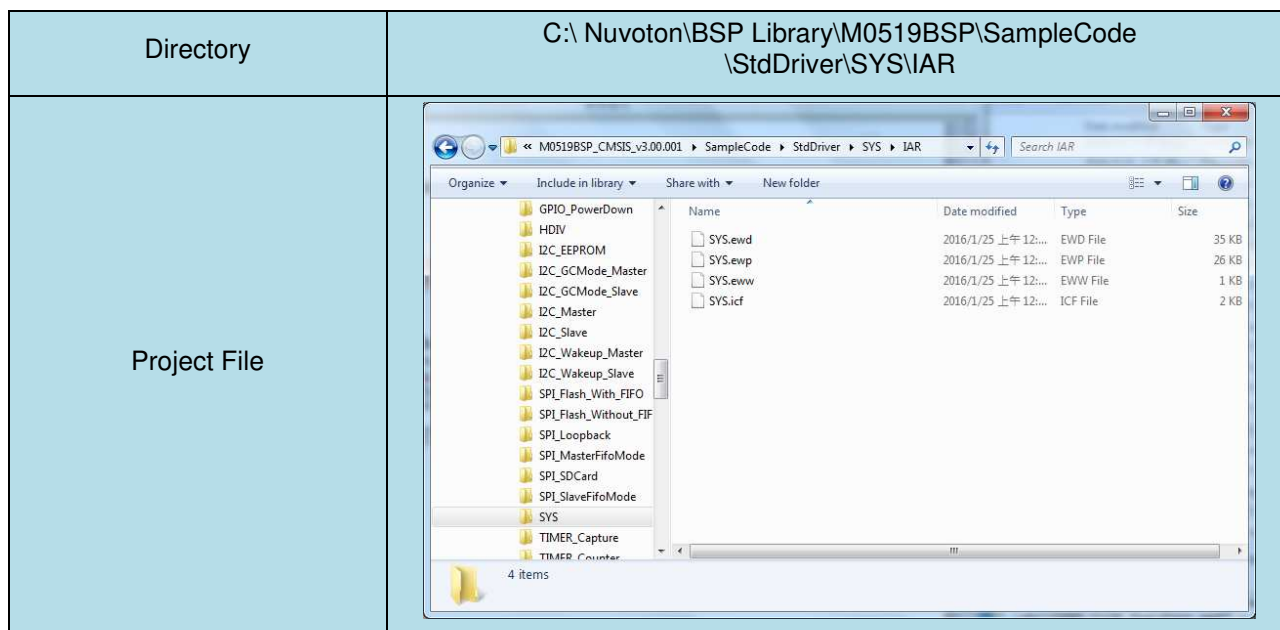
| Directory | C:\ Nuvoton\BSP Library\M0519BSP\SampleCode \StdDriver\SYS\IAR |
|---|---|
| Project File | « M0519BSP_CMSIS_v3.00.001 ▸ SampleCode ▸ StdDriver ▸ SYS ▸ IAR<br>Search IAR<br>Organize ▾ Include in library ▾ Share with ▾ New folder<br>GPIO_PowerDown<br>HDIV<br>I2C_EEPROM<br>I2C_GCMode_Master<br>I2C_GCMode_Slave<br>I2C_Master<br>I2C_Slave<br>I2C_Wakeup_Master<br>I2C_Wakeup_Slave<br>SPI_Flash_With_FIFO<br>SPI_Flash_Without_FIF<br>SPI_Loopback<br>SPI_MasterFifoMode<br>SPI_SDCard<br>SPI_SlaveFifoMode<br>SYS<br>TIMER_Capture<br>TIMER_Counter<br>Name / Date modified / Type / Size<br>SYS.ewd 2016/1/25 上午 12:... EWD File 35 KB<br>SYS.ewp 2016/1/25 上午 12:... EWP File 26 KB<br>SYS.eww 2016/1/25 上午 12:... EWW File 1 KB<br>SYS.icf 2016/1/25 上午 12:... ICF File 2 KB<br>4 items |